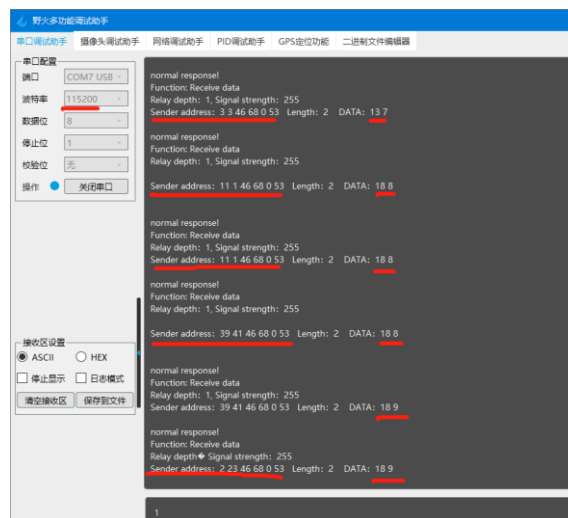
野火多功能调试助手

串口调试助手 | 摄像头调试助手 | 网络调试助手 | PID调试助手 | GPS定位功能 | 二进制文件编辑器

串口配置
端口 COM7 USB
波特率 115200
数据位 8
停止位 1
校验位 无
操作 关闭串口

接收区设置
ASCII HEX
停止显示 日志模式
清空接收区 保存到文件

normal response!
Function: Receive data
Relay depth: 1, Signal strength: 255
Sender address: 3 3 46 68 0 53 Length: 2 DATA: 13 7

normal response!
Function: Receive data
Relay depth: 1, Signal strength: 255

Sender address: 11 1 46 68 0 53 Length: 2 DATA: 18 8

normal response!
Function: Receive data
Relay depth: 1, Signal strength: 255
Sender address: 11 1 46 68 0 53 Length: 2 DATA: 18 8

normal response!
Function: Receive data
Relay depth: 1, Signal strength: 255

Sender address: 39 41 46 68 0 53 Length: 2 DATA: 18 8

normal response!
Function: Receive data
Relay depth: 1, Signal strength: 255
Sender address: 39 41 46 68 0 53 Length: 2 DATA: 18 9

normal response!
Function: Receive data
Relay depth� Signal strength: 255
Sender address: 2 23 46 68 0 53 Length: 2 DATA: 18 9

1